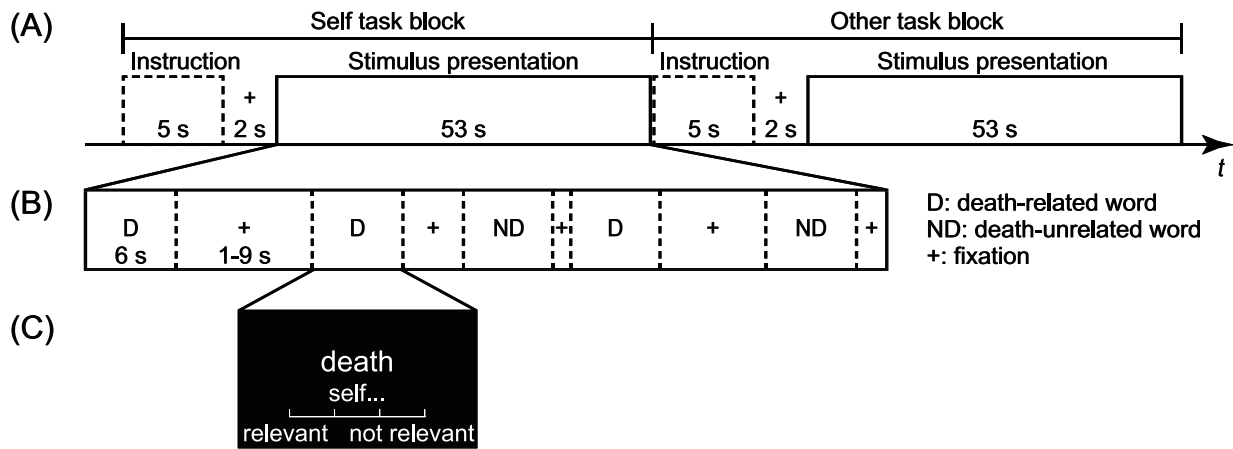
(A)

Self task block

Other task block

Instruction

+

Stimulus presentation

Instruction

+

Stimulus presentation

5 s

2 s

53 s

5 s

2 s

53 s

$t$

(B)

D
6 s

+
1-9 s

D

+

ND

+

D

+

ND

+

D: death-related word
ND: death-unrelated word
+: fixation

(C)

death
self...
relevant not relevant